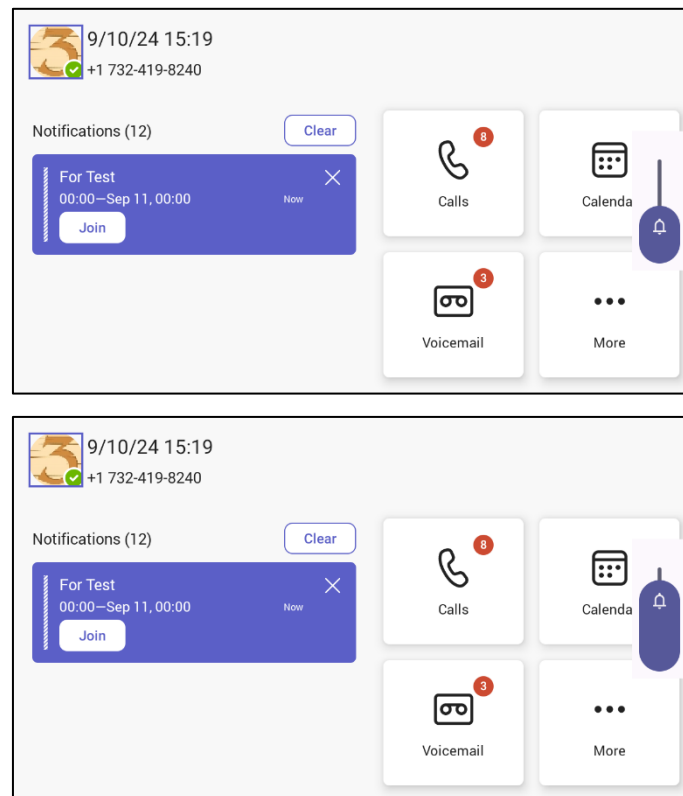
9/10/24 15:19
+1 732-419-8240

Notifications (12)
Clear

For Test
00:00—Sep 11, 00:00
Now
Join

8
Calls

Calenda

3
Voicemail

More

9/10/24 15:19
+1 732-419-8240

Notifications (12)
Clear

For Test
00:00—Sep 11, 00:00
Now
Join

8
Calls

Calenda

3
Voicemail

More